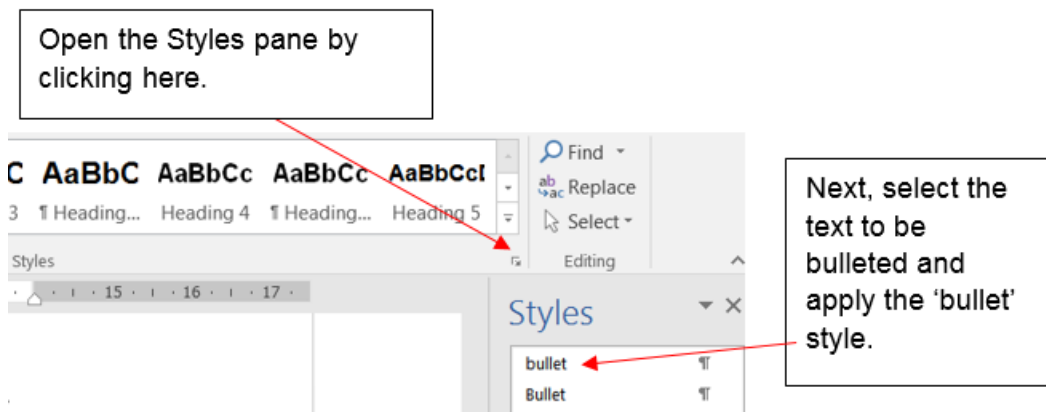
Open the Styles pane by clicking here.

C AaBbC AaBbCc AaBbCc AaBbCcI
3 ¶ Heading... Heading 4 ¶ Heading... Heading 5

Styles

Find
Replace
Select

Editing

· 15 · 16 · 17 ·

Styles

bullet ¶
Bullet ¶

Next, select the text to be bulleted and apply the ‘bullet’ style.